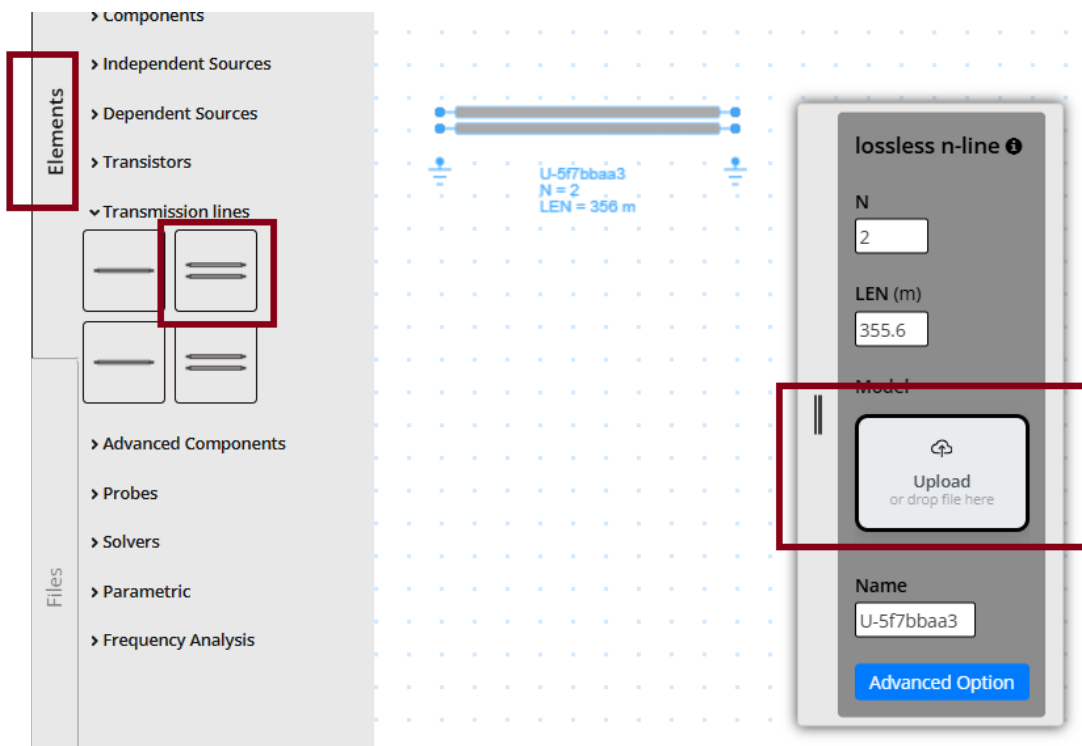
Elements

Files

› Components
› Independent Sources
› Dependent Sources
› Transistors
⌄ Transmission lines
› Advanced Components
› Probes
› Solvers
› Parametric
› Frequency Analysis

U-5f7bbaa3
N = 2
LEN = 356 m

lossless n-line

N
2

LEN (m)
355.6

Model

Upload
or drop file here

Name
U-5f7bbaa3

Advanced Option